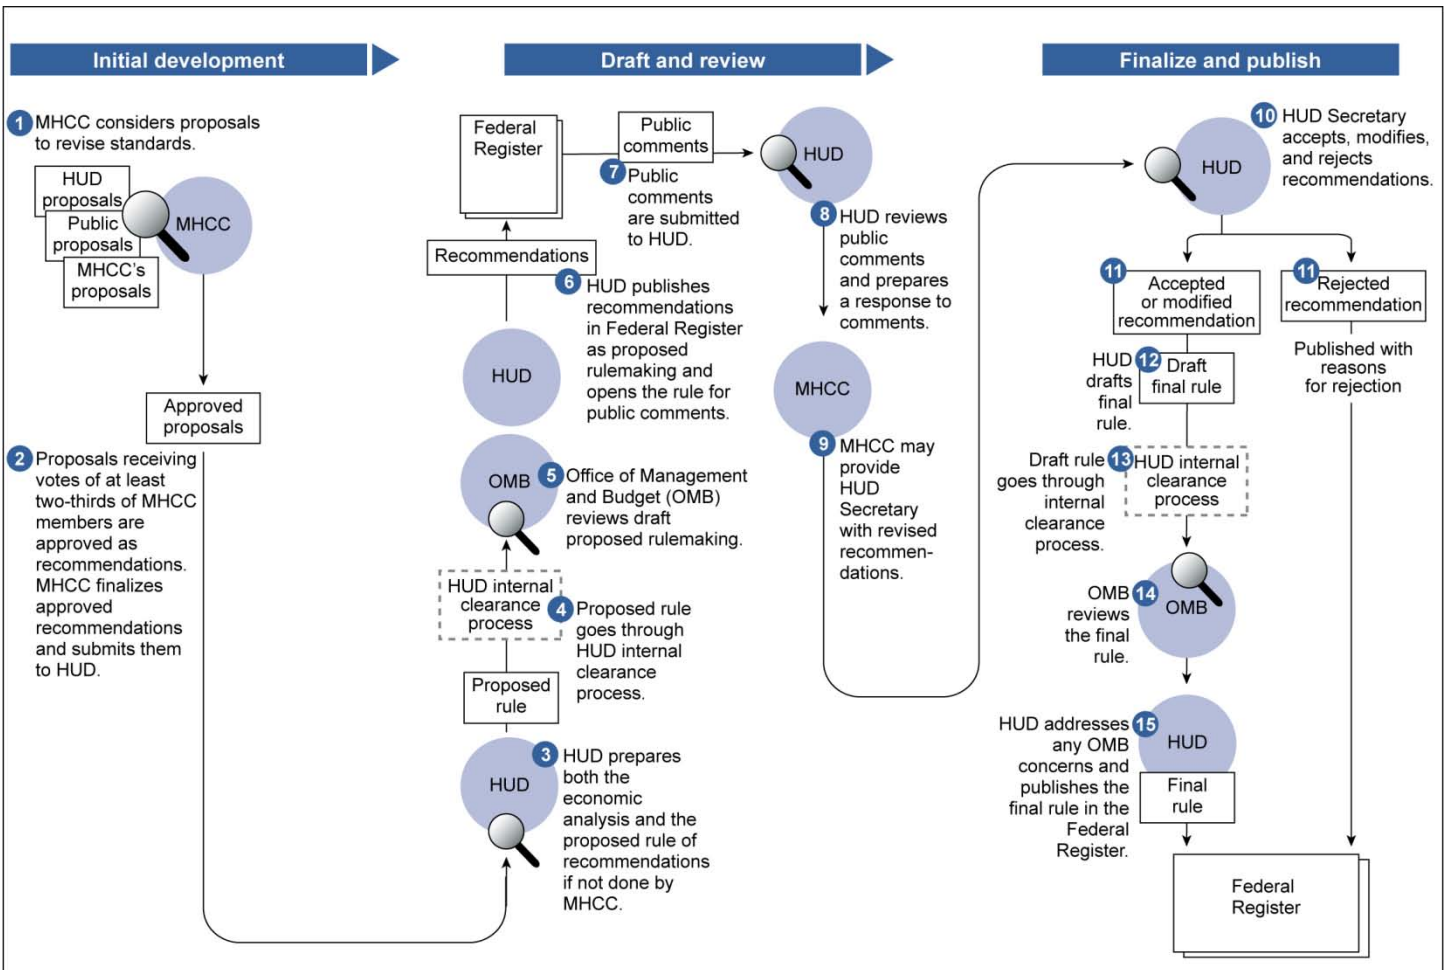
Initial development

Draft and review

Finalize and publish

1 MHCC considers proposals to revise standards.

HUD proposals

Public proposals

MHCC's proposals

MHCC

Approved proposals

2 Proposals receiving votes of at least two-thirds of MHCC members are approved as recommendations. MHCC finalizes approved recommendations and submits them to HUD.

Federal Register

Public comments

HUD

7 Public comments are submitted to HUD.

Recommendations

6 HUD publishes recommendations in Federal Register as proposed rulemaking and opens the rule for public comments.

HUD

OMB

5 Office of Management and Budget (OMB) reviews draft proposed rulemaking.

HUD internal clearance process

4 Proposed rule goes through HUD internal clearance process.

Proposed rule

HUD

3 HUD prepares both the economic analysis and the proposed rule of recommendations if not done by MHCC.

8 HUD reviews public comments and prepares a response to comments.

MHCC

9 MHCC may provide HUD Secretary with revised recommendations.

HUD

10 HUD Secretary accepts, modifies, and rejects recommendations.

11 Accepted or modified recommendation

11 Rejected recommendation

Published with reasons for rejection

HUD drafts final rule. 12 Draft final rule

Draft rule goes through internal clearance process. 13 HUD internal clearance process

OMB reviews the final rule. 14 OMB

HUD addresses any OMB concerns and publishes the final rule in the Federal Register. 15 HUD

Final rule

Federal Register